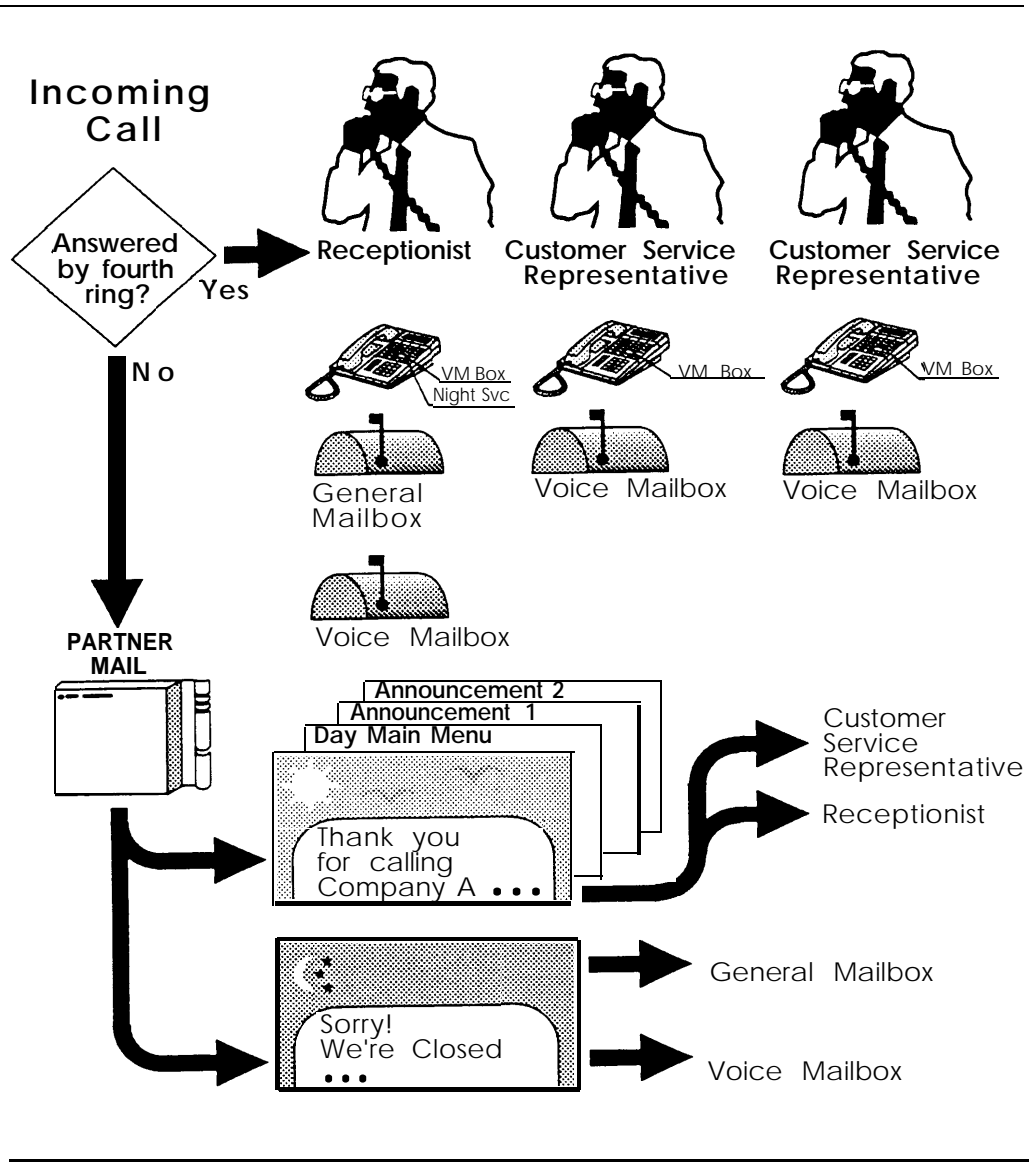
Incoming Call

Answered by fourth ring?

Yes

No

Receptionist

Customer Service Representative

Customer Service Representative

VM Box
Night Svc

VM Box

VM Box

General Mailbox

Voice Mailbox

Voice Mailbox

Voice Mailbox

PARTNER MAIL

Announcement 2
Announcement 1
Day Main Menu

Thank you for calling Company A . . .

Customer Service Representative

Receptionist

Sorry! We're Closed . . .

General Mailbox

Voice Mailbox